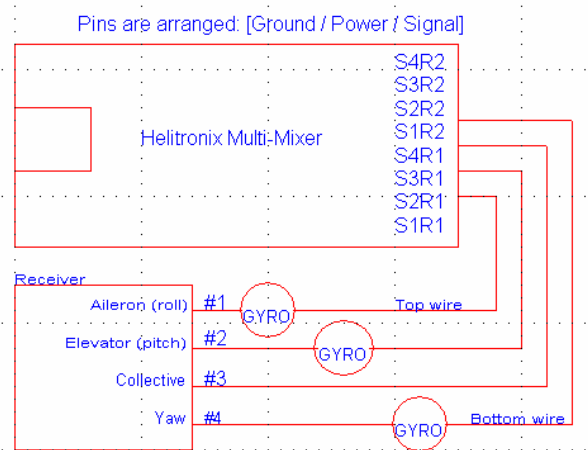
Pins are arranged: [Ground / Power / Signal]

Helitronix Multi-Mixer

S4R2
S3R2
S2R2
S1R2
S4R1
S3R1
S2R1
S1R1

Receiver

Aileron (roll)
Elevator (pitch)
Collective
Yaw

#1
#2
#3
#4

GYRO
GYRO
GYRO

Top wire
Bottom wire